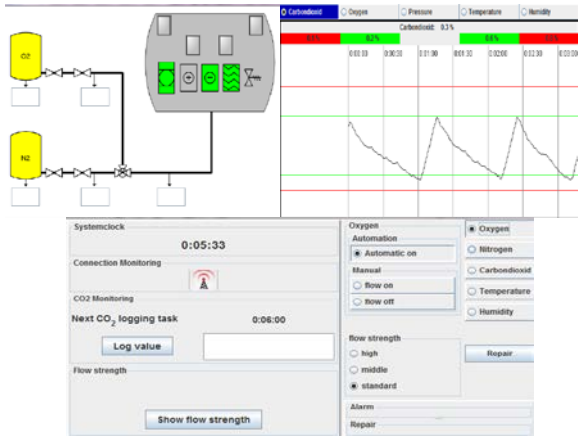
O2

N2

Carbondioxid
Oxygen
Pressure
Temperature
Humidity

Carbondioxid: 9.3 %

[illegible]
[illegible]
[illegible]
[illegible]

0:00:30
0:00:30
0:01:00
0:01:30
0:02:00
0:02:30
0:03:00

Systemclock
0:05:33
Connection Monitoring
CO2 Monitoring
Next $CO_2$ logging task
0:06:00
Log value
Flow strength
Show flow strength

Oxygen
Automation
Automatic on
Manual
flow on
flow off
flow strength
high
middle
standard
Alarm
Repair

Oxygen
Nitrogen
Carbondioxid
Temperature
Humidity
Repair